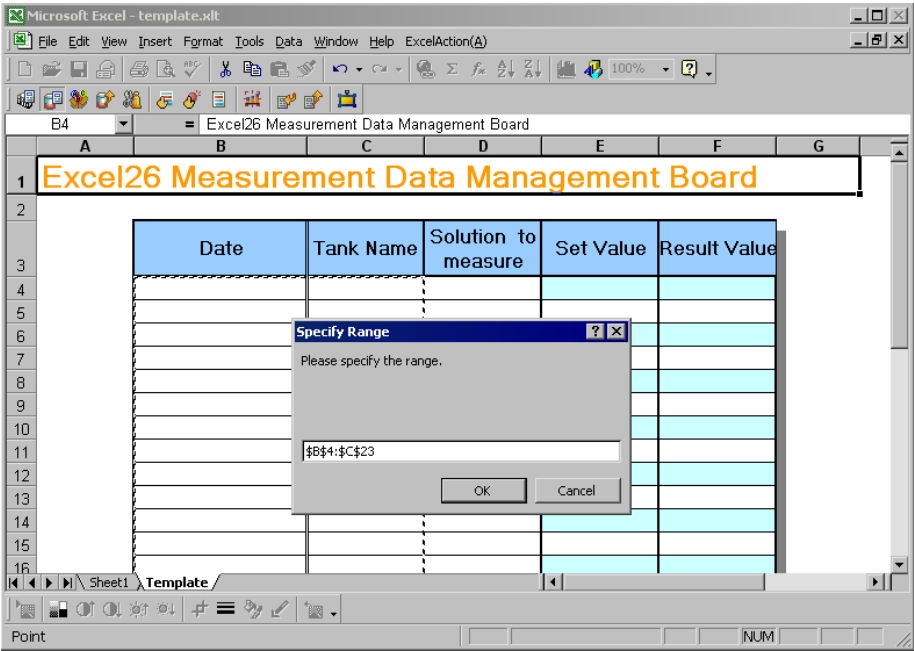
Microsoft Excel - template.xlt

File Edit View Insert Format Tools Data Window Help ExcelAction(A)

100%

B4 = Excel26 Measurement Data Management Board

A B C D E F G

1 Excel26 Measurement Data Management Board

2

| Date | Tank Name | Solution to measure | Set Value | Result Value |
|---|---|---|---|---|

3
4
5
6
7
8
9
10
11
12
13
14
15
16

Specify Range

Please specify the range.

$B$4:$C$23

OK Cancel

Sheet1 Template

Point NUM